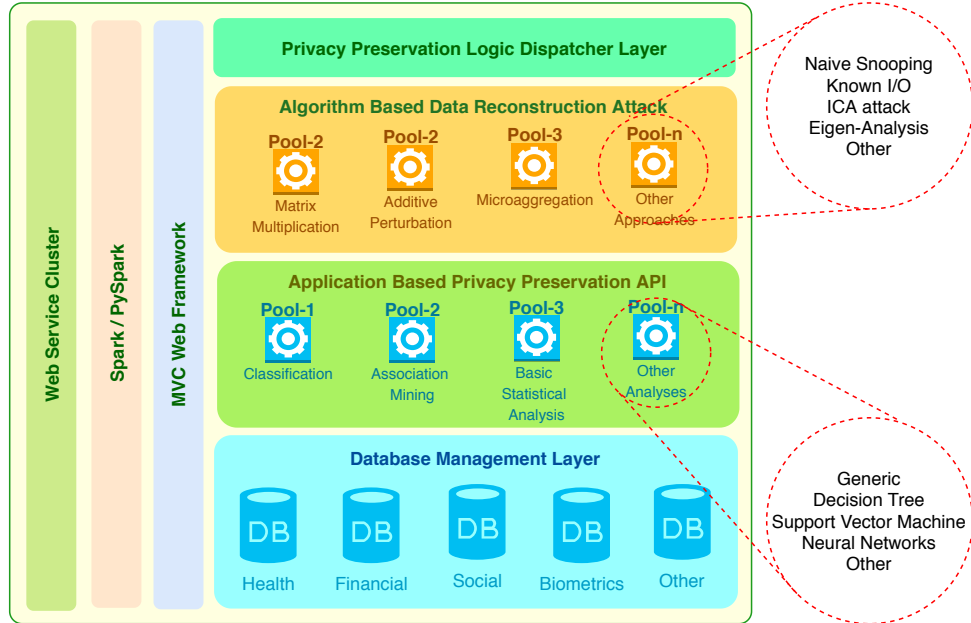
Web Service Cluster

Spark / PySpark

MVC Web Framework

Privacy Preservation Logic Dispatcher Layer

Algorithm Based Data Reconstruction Attack

Pool-2
Matrix Multiplication

Pool-2
Additive Perturbation

Pool-3
Microaggregation

Pool-n
Other Approaches

Naive Snooping
Known I/O
ICA attack
Eigen-Analysis
Other

Application Based Privacy Preservation API

Pool-1
Classification

Pool-2
Association Mining

Pool-3
Basic Statistical Analysis

Pool-n
Other Analyses

Database Management Layer

DB
Health

DB
Financial

DB
Social

DB
Biometrics

DB
Other

Generic
Decision Tree
Support Vector Machine
Neural Networks
Other